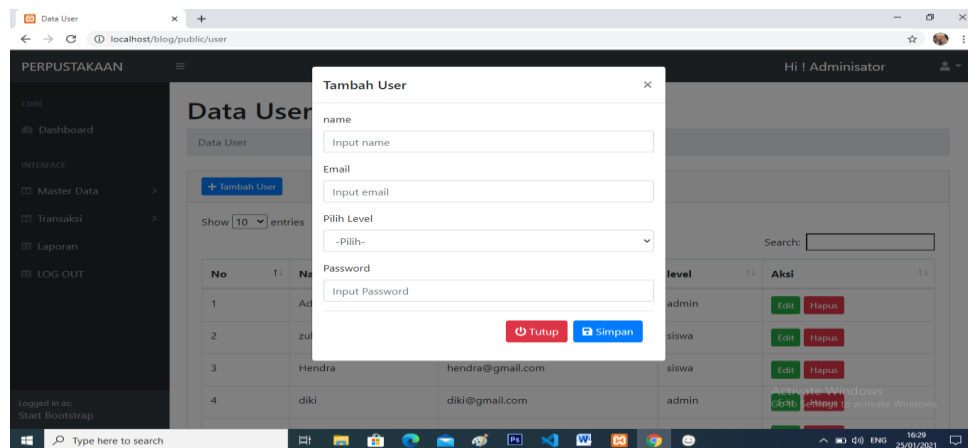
Data User × +

localhost/blog/public/user

PERPUSTAKAAN

Hi ! Administor

CORE

Dashboard

INTERFACE

Master Data

Transaksi

Laporan

LOG OUT

Logged in as:
Start Bootstrap

Data User

Data User

+ Tambah User

Show 10 entries

Search:

| No | Na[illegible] | | level | Aksi |
|---|---|---|---|---|
| 1 | Ad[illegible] | | admin | Edit Hapus |
| 2 | zul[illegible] | | siswa | Edit Hapus |
| 3 | Hendra | hendra@gmail.com | siswa | Edit Hapus |
| 4 | diki | diki@gmail.com | admin | Edit Hapus |

Tambah User ×

name

Input name

Email

Input email

Pilih Level

-Pilih-

Password

Input Password

Tutup Simpan

Activate Windows
Go to Settings to activate Windows.

Type here to search

ENG 16:29 25/01/2021